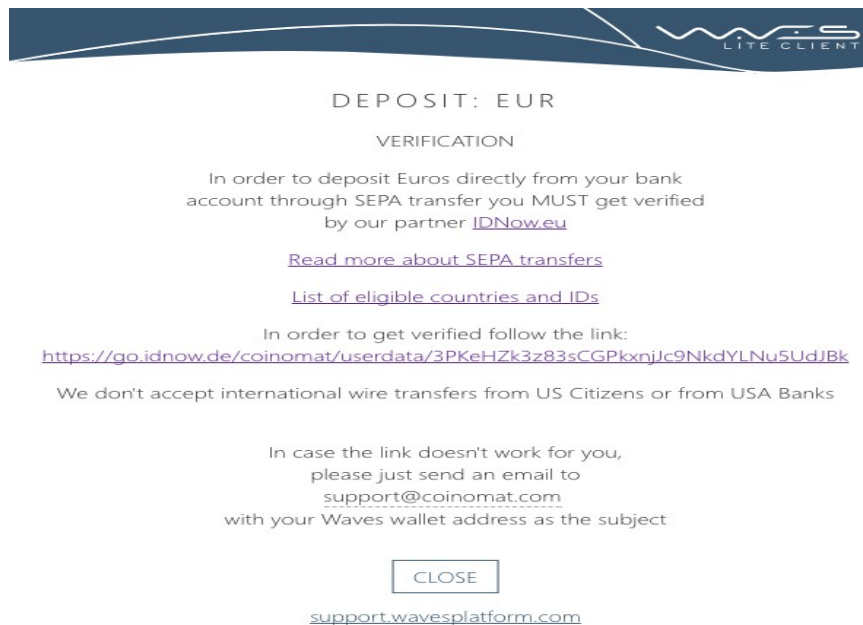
WAVES
LITE CLIENT

DEPOSIT: EUR

VERIFICATION

In order to deposit Euros directly from your bank account through SEPA transfer you MUST get verified by our partner IDNow.eu

Read more about SEPA transfers

List of eligible countries and IDs

In order to get verified follow the link:
https://go.idnow.de/coinomat/userdata/3PKeHZk3z83sCGPkxnjJc9NkdYLNu5UdJBk

We don't accept international wire transfers from US Citizens or from USA Banks

In case the link doesn't work for you, please just send an email to support@coinomat.com with your Waves wallet address as the subject

CLOSE

support.wavesplatform.com